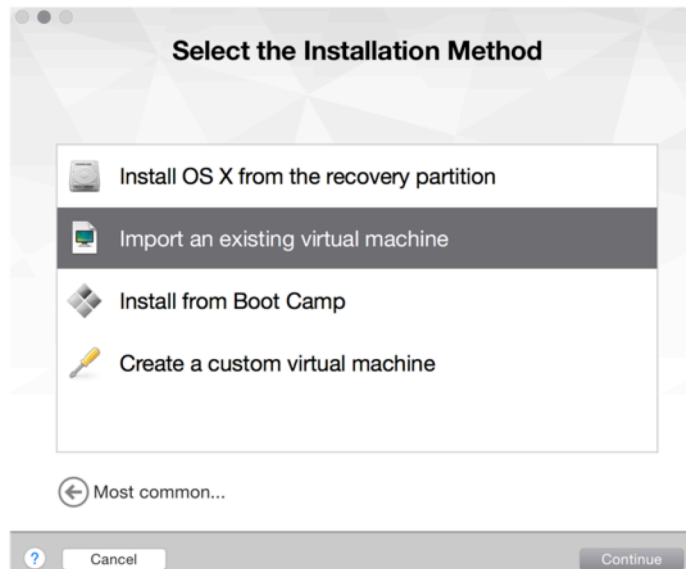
Select the Installation Method

Install OS X from the recovery partition

Import an existing virtual machine

Install from Boot Camp

Create a custom virtual machine

Most common...

?

Cancel

Continue